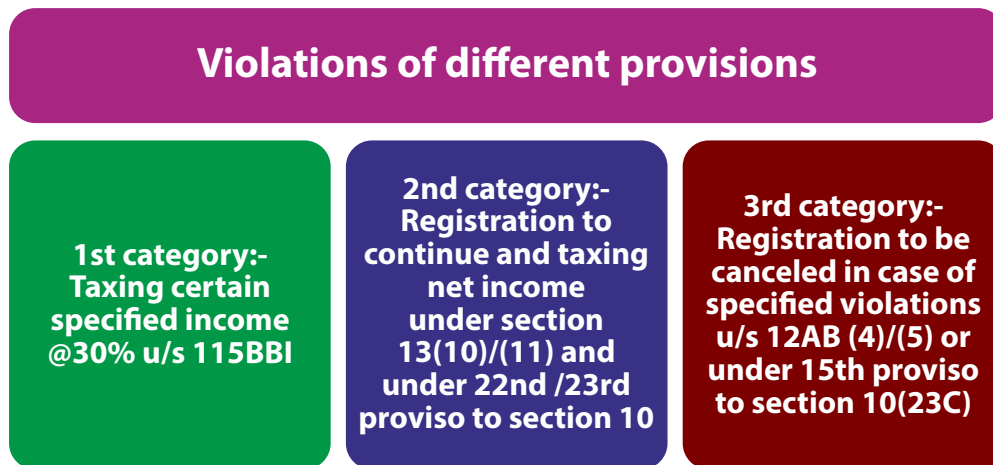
Violations of different provisions

1st category:- Taxing certain specified income @30% u/s 115BBI

2nd category:- Registration to continue and taxing net income under section 13(10)/(11) and under 22nd /23rd proviso to section 10

3rd category:- Registration to be canceled in case of specified violations u/s 12AB (4)/(5) or under 15th proviso to section 10(23C)